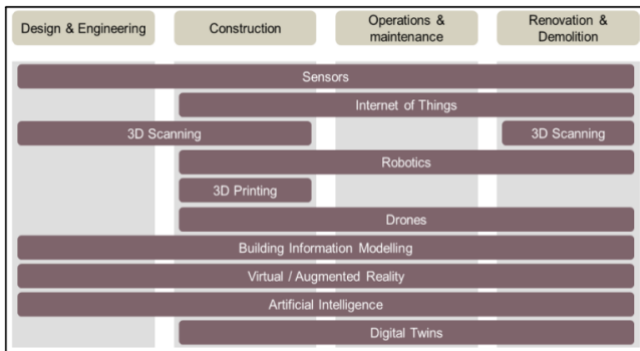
Design & Engineering

Construction

Operations & maintenance

Renovation & Demolition

Sensors

Internet of Things

3D Scanning

3D Scanning

Robotics

3D Printing

Drones

Building Information Modelling

Virtual / Augmented Reality

Artificial Intelligence

Digital Twins